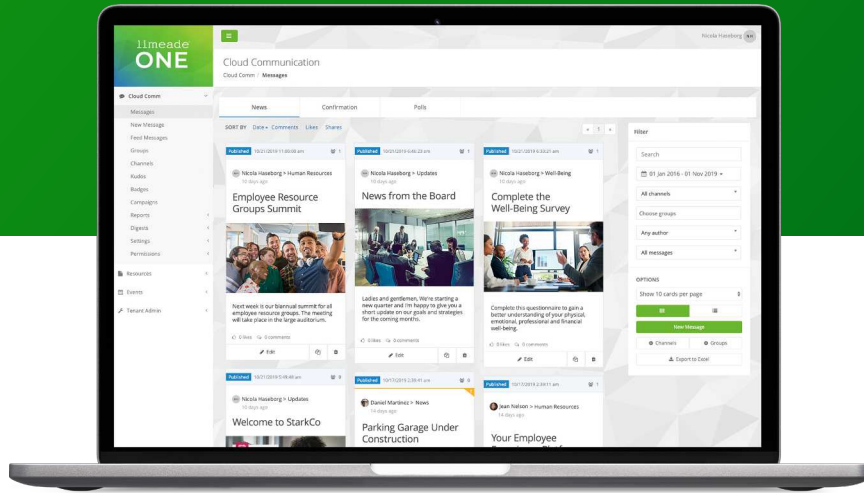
limeade
ONE

Nicola Haseborg NH

Cloud Communication
Cloud Comm | Messages

Cloud Comm
Messages
New Message
Feed Messages
Groups
Channels
Kudos
Badges
Campaigns
Reports
Digests
Settings
Permissions
Resources
Events
Tenant Admin

News
Confirmation
Polls

SORT BY Date Comments Likes Shares

Published 10/21/2019 11:00:08 am
Nicola Haseborg > Human Resources
10 days ago
Employee Resource Groups Summit
Next week is our biannual summit for all employee resource groups. The meeting will take place in the large auditorium.
0 likes 0 comments
Edit

Published 10/21/2019 6:46:23 am
Nicola Haseborg > Updates
10 days ago
News from the Board
Ladies and gentlemen, We're starting a new quarter and I'm happy to give you a short update on our goals and strategies for the coming months.
0 likes 0 comments
Edit

Published 10/21/2019 6:33:21 am
Nicola Haseborg > Well-Being
10 days ago
Complete the Well-Being Survey
Complete this questionnaire to gain a better understanding of your physical, emotional, professional and financial well-being.
0 likes 0 comments
Edit

Published 10/21/2019 5:49:48 am
Nicola Haseborg > Updates
10 days ago
Welcome to StarkCo

Published 10/17/2019 2:39:41 pm
Daniel Martinez > News
14 days ago
Parking Garage Under Construction

Published 10/17/2019 2:04:11 pm
Jean Nelson > Human Resources
14 days ago
Your Employee

Filter
Search
01 Jan 2016 - 01 Nov 2019
All channels
Choose groups
Any author
All messages
OPTIONS
Show 10 cards per page
New Message
Channels
Groups
Export to Excel